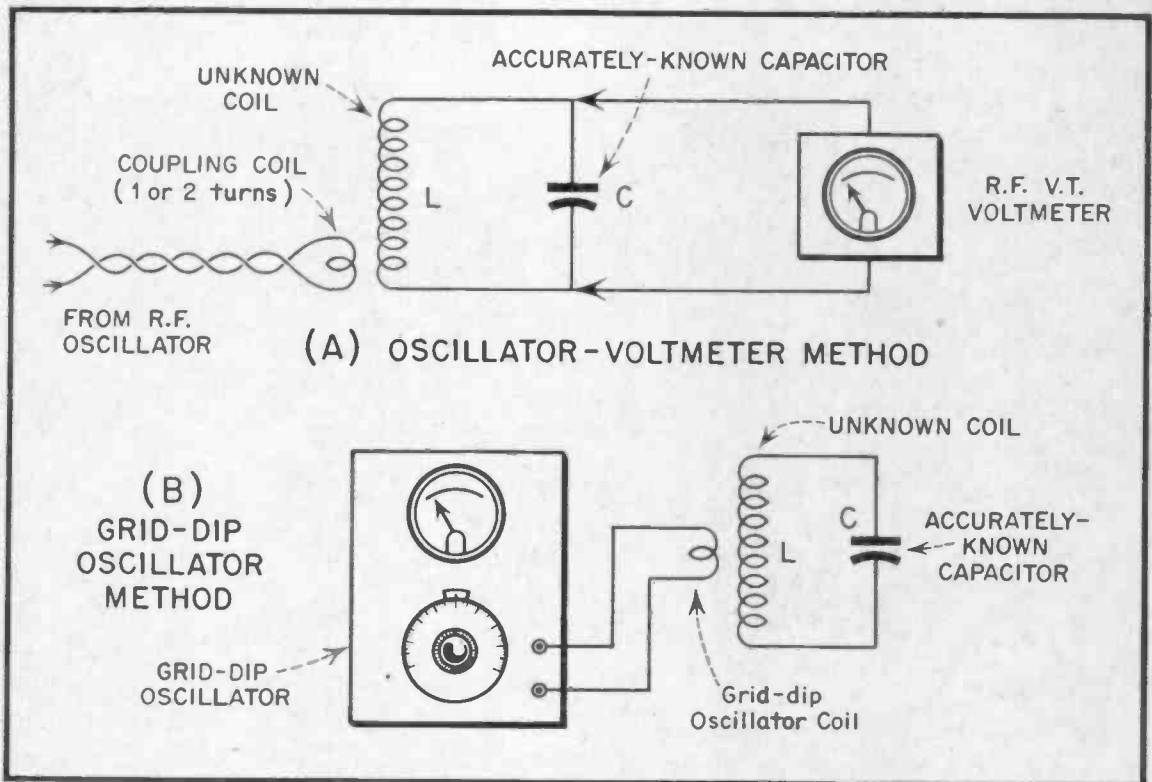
UNKNOWN COIL

ACCURATELY-KNOWN CAPACITOR

COUPLING COIL (1 or 2 turns)

L

C

R.F. V.T. VOLTMETER

FROM R.F. OSCILLATOR

(A) OSCILLATOR-VOLTMETER METHOD

UNKNOWN COIL

(B) GRID-DIP OSCILLATOR METHOD

L

C

ACCURATELY-KNOWN CAPACITOR

GRID-DIP OSCILLATOR

Grid-dip Oscillator Coil